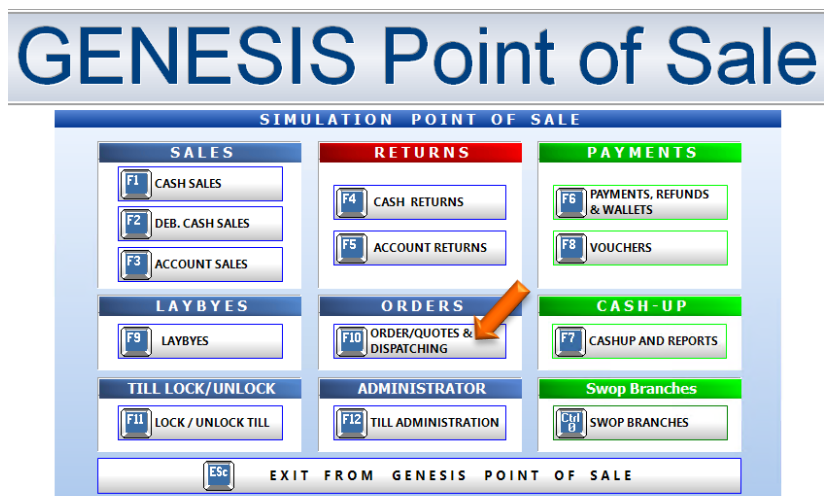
GENESIS Point of Sale

SIMULATION POINT OF SALE

SALES

F1 CASH SALES

F2 DEB. CASH SALES

F3 ACCOUNT SALES

RETURNS

F4 CASH RETURNS

F5 ACCOUNT RETURNS

PAYMENTS

F6 PAYMENTS, REFUNDS & WALLETS

F8 VOUCHERS

LAYBYES

F9 LAYBYES

ORDERS

F10 ORDER/QUOTES & DISPATCHING

CASH-UP

F7 CASHUP AND REPORTS

TILL LOCK/UNLOCK

F11 LOCK / UNLOCK TILL

ADMINISTRATOR

F12 TILL ADMINISTRATION

Swop Branches

Ctrl B SWOP BRANCHES

Esc EXIT FROM GENESIS POINT OF SALE